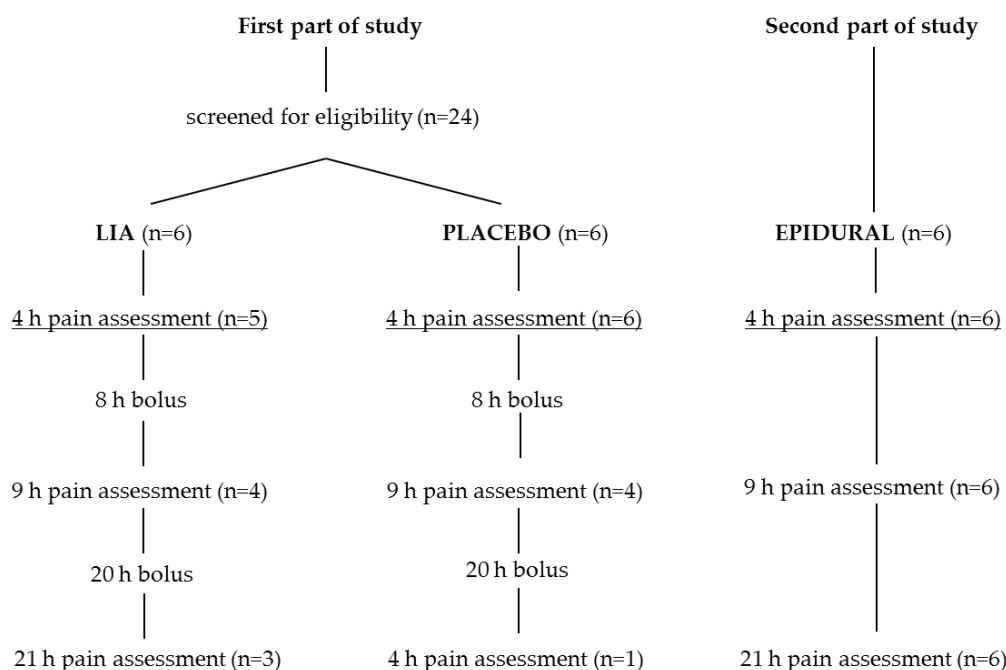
First part of study

Second part of study

screened for eligibility (n=24)

LIA (n=6)

PLACEBO (n=6)

EPIDURAL (n=6)

4 h pain assessment (n=5)

4 h pain assessment (n=6)

4 h pain assessment (n=6)

8 h bolus

8 h bolus

9 h pain assessment (n=4)

9 h pain assessment (n=4)

9 h pain assessment (n=6)

20 h bolus

20 h bolus

21 h pain assessment (n=3)

4 h pain assessment (n=1)

21 h pain assessment (n=6)